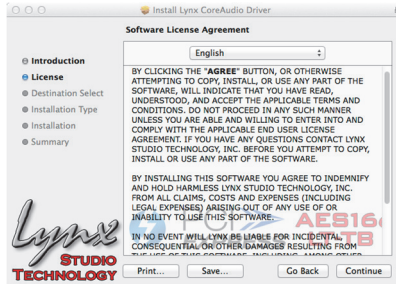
Install Lynx CoreAudio Driver

Software License Agreement

English

Introduction
License
Destination Select
Installation Type
Installation
Summary

BY CLICKING THE "AGREE" BUTTON, OR OTHERWISE ATTEMPTING TO COPY, INSTALL, OR USE ANY PART OF THE SOFTWARE, WILL INDICATE THAT YOU HAVE READ, UNDERSTOOD, AND ACCEPT THE APPLICABLE TERMS AND CONDITIONS. DO NOT PROCEED IN ANY SUCH MANNER UNLESS YOU ARE ABLE AND WILLING TO ENTER INTO AND COMPLY WITH THE APPLICABLE END USER LICENSE AGREEMENT. IF YOU HAVE ANY QUESTIONS CONTACT LYNX STUDIO TECHNOLOGY, INC. BEFORE YOU ATTEMPT TO COPY, INSTALL OR USE ANY PART OF THE SOFTWARE.

BY INSTALLING THIS SOFTWARE YOU AGREE TO INDEMNIFY AND HOLD HARMLESS LYNX STUDIO TECHNOLOGY, INC. FROM ALL CLAIMS, COSTS AND EXPENSES (INCLUDING LEGAL EXPENSES) ARISING OUT OF ANY USE OF OR INABILITY TO USE THIS SOFTWARE.

IN NO EVENT WILL LYNX BE LIABLE FOR INCIDENTAL, CONSEQUENTIAL OR OTHER DAMAGES RESULTING FROM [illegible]

Lynx
STUDIO
TECHNOLOGY

AES16
TB

Print... Save... Go Back Continue